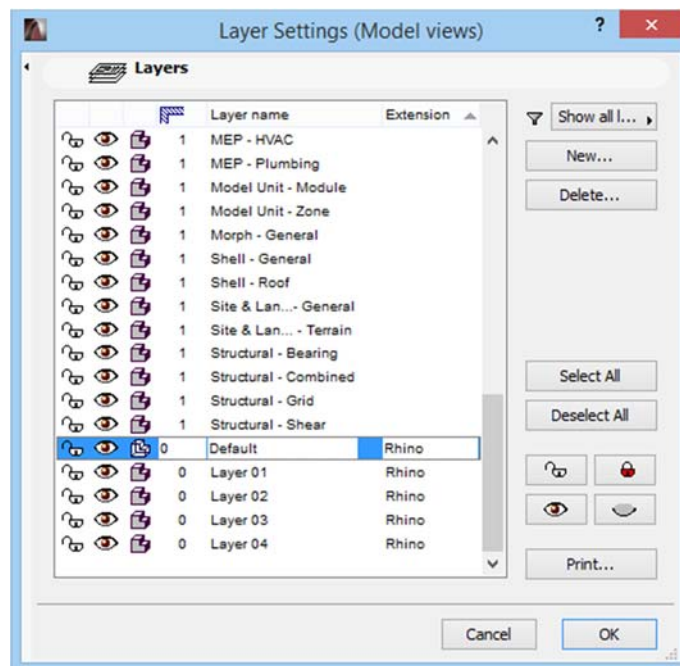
Layer Settings (Model views)

?

Layers

| | Layer name | Extension |
|---|---|---|
| 1 | MEP - HVAC | |
| 1 | MEP - Plumbing | |
| 1 | Model Unit - Module | |
| 1 | Model Unit - Zone | |
| 1 | Morph - General | |
| 1 | Shell - General | |
| 1 | Shell - Roof | |
| 1 | Site & Lan...- General | |
| 1 | Site & Lan... - Terrain | |
| 1 | Structural - Bearing | |
| 1 | Structural - Combined | |
| 1 | Structural - Grid | |
| 1 | Structural - Shear | |
| 0 | Default | Rhino |
| 0 | Layer 01 | Rhino |
| 0 | Layer 02 | Rhino |
| 0 | Layer 03 | Rhino |
| 0 | Layer 04 | Rhino |

Show all l...

New...

Delete...

Select All

Deselect All

Print...

Cancel

OK